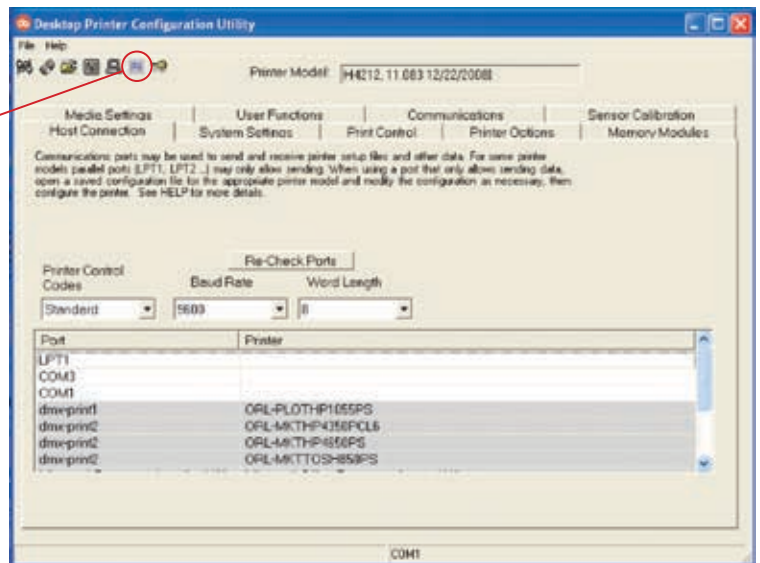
Desktop Printer Configuration Utility

File Help

Printer Model: H4212, 11.083 12/22/2008

Media Settings | User Functions | Communications | Sensor Calibration
Host Connection | System Settings | Print Control | Printer Options | Memory Modules

Communications ports may be used to send and receive printer setup files and other data. For some printer models parallel ports (LPT1, LPT2...) may only allow sending. When using a port that only allows sending data, open a saved configuration file for the appropriate printer model and modify the configuration as necessary, then configure the printer. See HELP for more details.

Re-Check Ports

Printer Control Codes
Standard

Baud Rate
9600

Word Length
8

| Port | Printer |
|---|---|
| LPT1 | |
| COM3 | |
| COM1 | |
| dmx-print1 | ORL-PLOTHP1055PS |
| dmx-print2 | ORL-MKTHP4350PCL6 |
| dmx-print2 | ORL-MKTHP4650PS |
| dmx-print2 | ORL-MKTTOSH850PS |

COM1